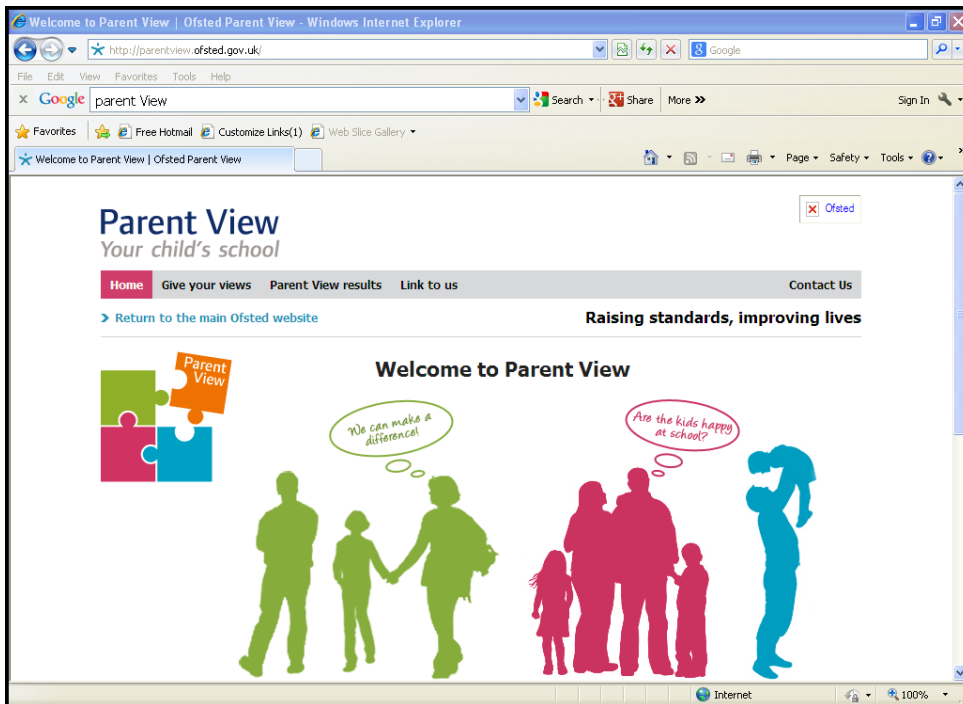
Welcome to Parent View | Ofsted Parent View - Windows Internet Explorer

http://parentview.ofsted.gov.uk/

Google

File Edit View Favorites Tools Help

Google parent View

Search Share More »

Sign In

Favorites Free Hotmail Customize Links(1) Web Slice Gallery

Welcome to Parent View | Ofsted Parent View

Page Safety Tools

Parent View
Your child's school

Ofsted

Home Give your views Parent View results Link to us Contact Us

> Return to the main Ofsted website

Raising standards, improving lives

Parent View

Welcome to Parent View

We can make a difference!

Are the kids happy at school?

Internet 100%